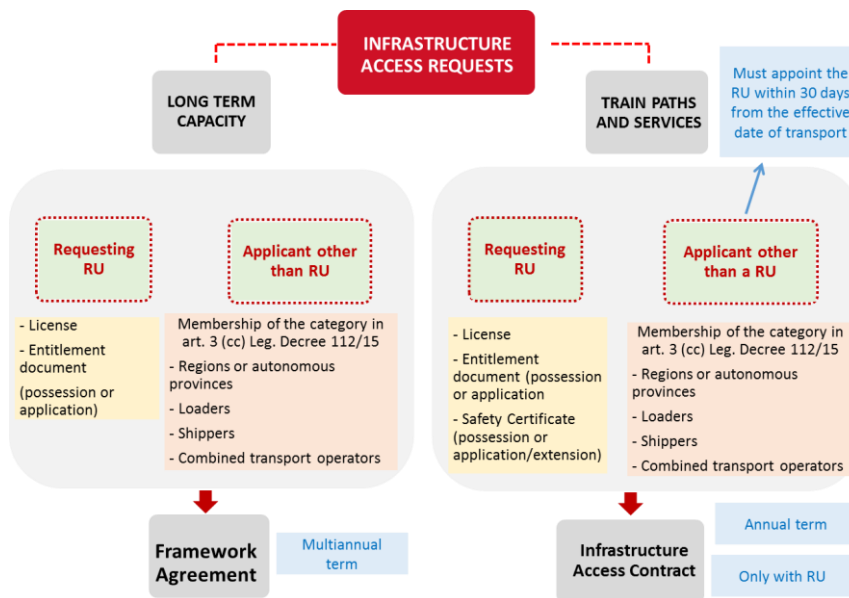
INFRASTRUCTURE ACCESS REQUESTS

LONG TERM CAPACITY

TRAIN PATHS AND SERVICES

Must appoint the RU within 30 days from the effective date of transport

Requesting RU

Applicant other than RU

- License
- Entitlement document
(possession or application)

Membership of the category in art. 3 (cc) Leg. Decree 112/15
- Regions or autonomous provinces
- Loaders
- Shippers
- Combined transport operators

Requesting RU

Applicant other than a RU

- License
- Entitlement document (possession or application
- Safety Certificate (possession or application/extension)

Membership of the category in art. 3 (cc) Leg. Decree 112/15
- Regions or autonomous provinces
- Loaders
- Shippers
- Combined transport operators

Framework Agreement

Multiannual term

Infrastructure Access Contract

Annual term

Only with RU